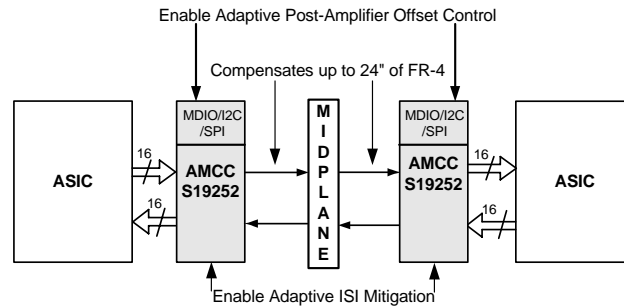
Enable Adaptive Post-Amplifier Offset Control

Compensates up to 24" of FR-4

ASIC

16

16

MDIO/I2C /SPI

AMCC S19252

M I D P L A N E

MDIO/I2C /SPI

AMCC S19252

16

16

ASIC

Enable Adaptive ISI Mitigation